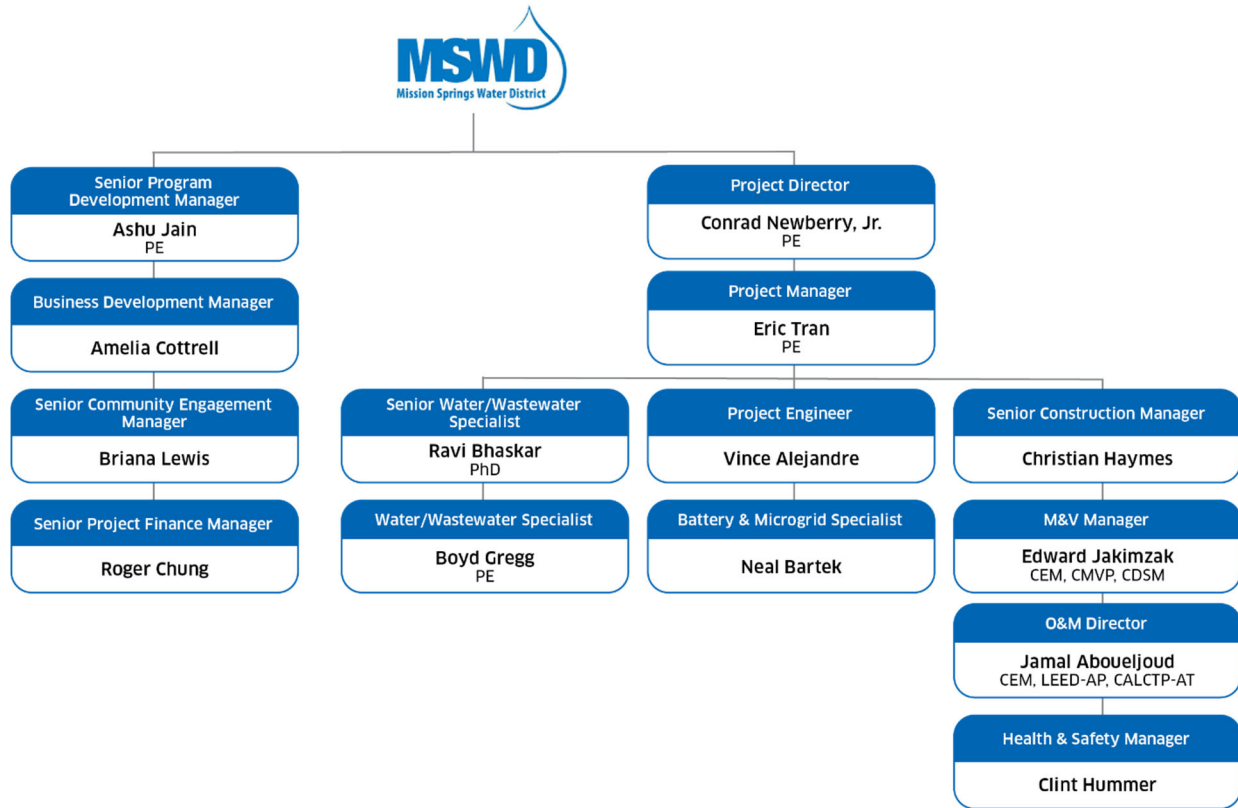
MSWD
Mission Springs Water District

Senior Program Development Manager
Ashu Jain
PE

Business Development Manager
Amelia Cottrell

Senior Community Engagement Manager
Briana Lewis

Senior Project Finance Manager
Roger Chung

Project Director
Conrad Newberry, Jr.
PE

Project Manager
Eric Tran
PE

Senior Water/Wastewater Specialist
Ravi Bhaskar
PhD

Water/Wastewater Specialist
Boyd Gregg
PE

Project Engineer
Vince Alejandre

Battery & Microgrid Specialist
Neal Bartek

Senior Construction Manager
Christian Haymes

M&V Manager
Edward Jakimzak
CEM, CMVP, CDSM

O&M Director
Jamal Aboueljoud
CEM, LEED-AP, CALCTP-AT

Health & Safety Manager
Clint Hummer